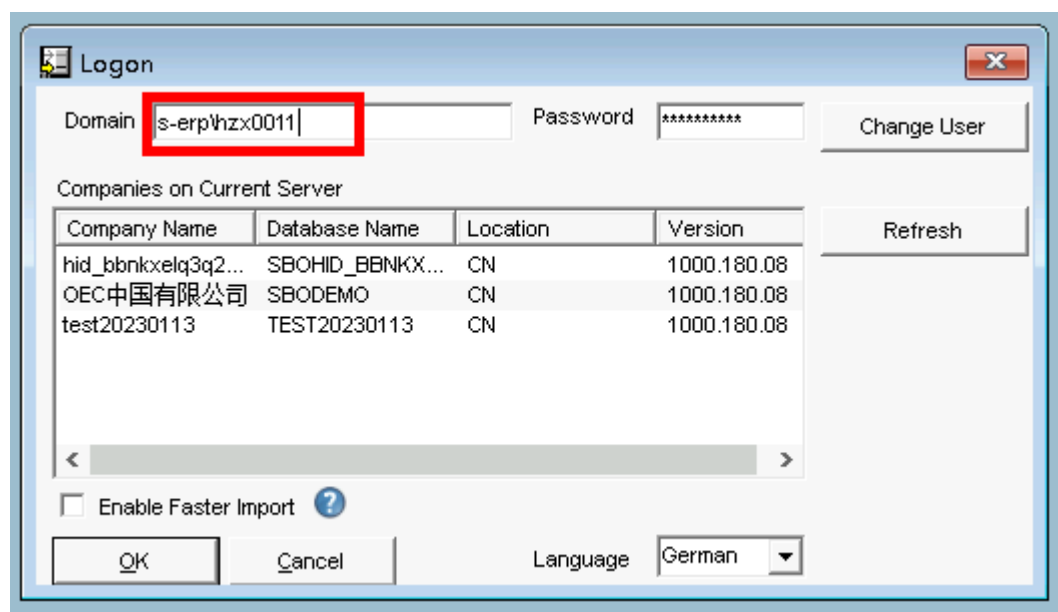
Logon

Domain s-erp\hzx0011

Password **********

Change User

Companies on Current Server

| Company Name | Database Name | Location | Version |
|---|---|---|---|
| hid_bbnkxelq3q2... | SBOHID_BBNKX... | CN | 1000.180.08 |
| OEC中国有限公司 | SBODEMO | CN | 1000.180.08 |
| test20230113 | TEST20230113 | CN | 1000.180.08 |

Refresh

Enable Faster Import

OK

Cancel

Language German